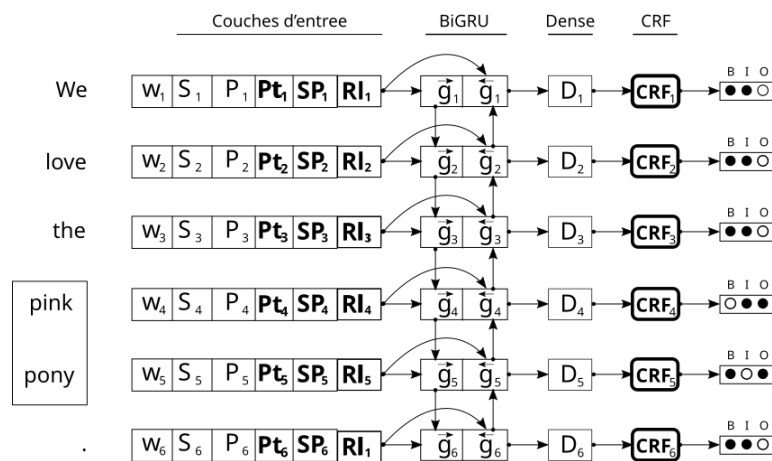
Couches d'entree BiGRU Dense CRF

We $w_1$ $S_1$ $P_1$ $Pt_1$ $SP_1$ $Rl_1$ $\vec{g}_1$ $\overleftarrow{g}_1$ $D_1$ $CRF_1$ B I O

love $w_2$ $S_2$ $P_2$ $Pt_2$ $SP_2$ $Rl_2$ $\vec{g}_2$ $\overleftarrow{g}_2$ $D_2$ $CRF_2$ B I O

the $w_3$ $S_3$ $P_3$ $Pt_3$ $SP_3$ $Rl_3$ $\vec{g}_3$ $\overleftarrow{g}_3$ $D_3$ $CRF_3$ B I O

pink $w_4$ $S_4$ $P_4$ $Pt_4$ $SP_4$ $Rl_4$ $\vec{g}_4$ $\overleftarrow{g}_4$ $D_4$ $CRF_4$ B I O

pony $w_5$ $S_5$ $P_5$ $Pt_5$ $SP_5$ $Rl_5$ $\vec{g}_5$ $\overleftarrow{g}_5$ $D_5$ $CRF_5$ B I O

. $w_6$ $S_6$ $P_6$ $Pt_6$ $SP_6$ $Rl_1$ $\vec{g}_6$ $\overleftarrow{g}_6$ $D_6$ $CRF_6$ B I O